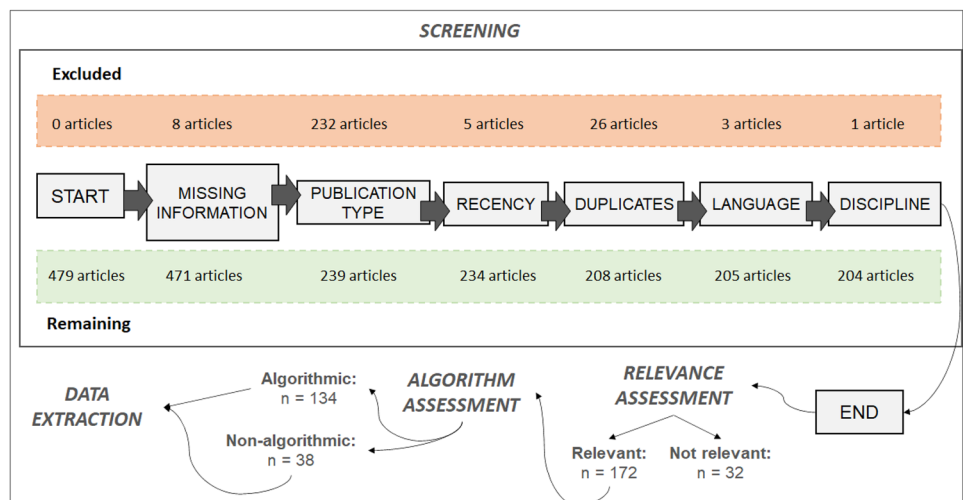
SCREENING

Excluded

0 articles 8 articles 232 articles 5 articles 26 articles 3 articles 1 article

START
MISSING INFORMATION
PUBLICATION TYPE
RECENCY
DUPLICATES
LANGUAGE
DISCIPLINE

479 articles 471 articles 239 articles 234 articles 208 articles 205 articles 204 articles

Remaining

DATA EXTRACTION

Algorithmic: n = 134

Non-algorithmic: n = 38

ALGORITHM ASSESSMENT

RELEVANCE ASSESSMENT

END

Relevant: n = 172

Not relevant: n = 32